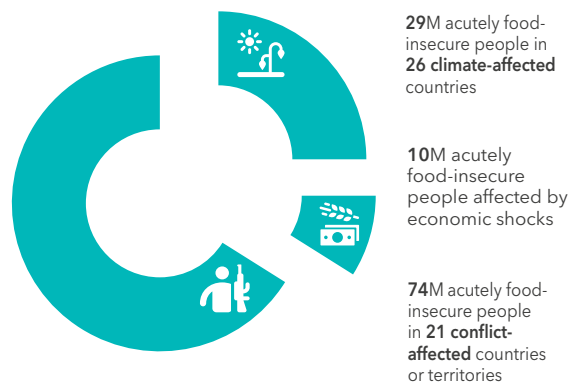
29M acutely food-insecure people in 26 climate-affected countries

10M acutely food-insecure people affected by economic shocks

74M acutely food-insecure people in 21 conflict-affected countries or territories